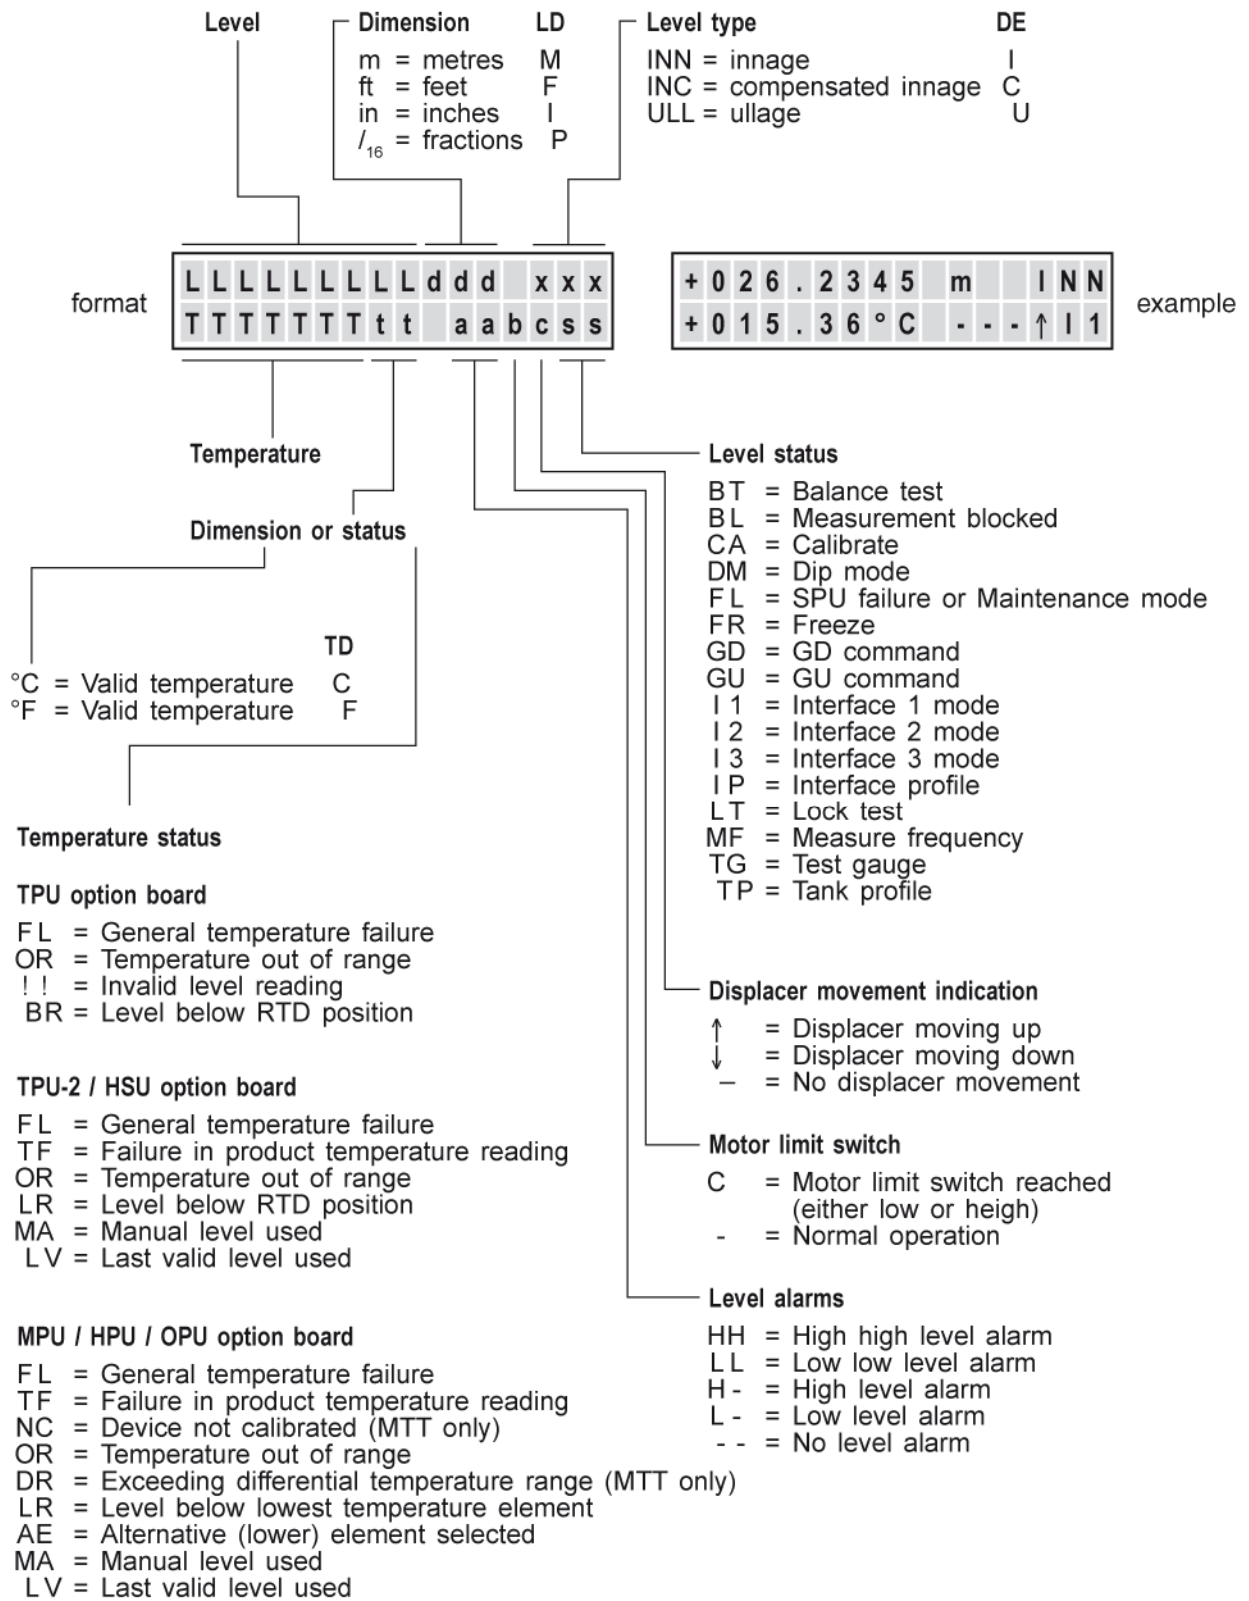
Level

Dimension LD
m = metres M
ft = feet F
in = inches I
$/_{16}$ = fractions P

Level type DE
INN = innage I
INC = compensated innage C
ULL = ullage U

format

| L | L | L | L | L | L | L | L | L | d | d | d | | x | x | x |
|---|---|---|---|---|---|---|---|---|---|---|---|---|---|---|---|
| T | T | T | T | T | T | T | t | t | | a | a | b | c | s | s |

| + | 0 | 2 | 6 | . | 2 | 3 | 4 | 5 | | m | | | I | N | N |
|---|---|---|---|---|---|---|---|---|---|---|---|---|---|---|---|
| + | 0 | 1 | 5 | . | 3 | 6 | ° | C | | - | - | - | ↑ | I | 1 |

example

Temperature

Dimension or status

TD
°C = Valid temperature C
°F = Valid temperature F

Temperature status

TPU option board
FL = General temperature failure
OR = Temperature out of range
! ! = Invalid level reading
BR = Level below RTD position

TPU-2 / HSU option board
FL = General temperature failure
TF = Failure in product temperature reading
OR = Temperature out of range
LR = Level below RTD position
MA = Manual level used
LV = Last valid level used

MPU / HPU / OPU option board
FL = General temperature failure
TF = Failure in product temperature reading
NC = Device not calibrated (MTT only)
OR = Temperature out of range
DR = Exceeding differential temperature range (MTT only)
LR = Level below lowest temperature element
AE = Alternative (lower) element selected
MA = Manual level used
LV = Last valid level used

Level status
BT = Balance test
BL = Measurement blocked
CA = Calibrate
DM = Dip mode
FL = SPU failure or Maintenance mode
FR = Freeze
GD = GD command
GU = GU command
I 1 = Interface 1 mode
I 2 = Interface 2 mode
I 3 = Interface 3 mode
I P = Interface profile
LT = Lock test
MF = Measure frequency
TG = Test gauge
TP = Tank profile

Displacer movement indication
↑ = Displacer moving up
↓ = Displacer moving down
– = No displacer movement

Motor limit switch
C = Motor limit switch reached (either low or heigh)
- = Normal operation

Level alarms
HH = High high level alarm
LL = Low low level alarm
H - = High level alarm
L - = Low level alarm
- - = No level alarm